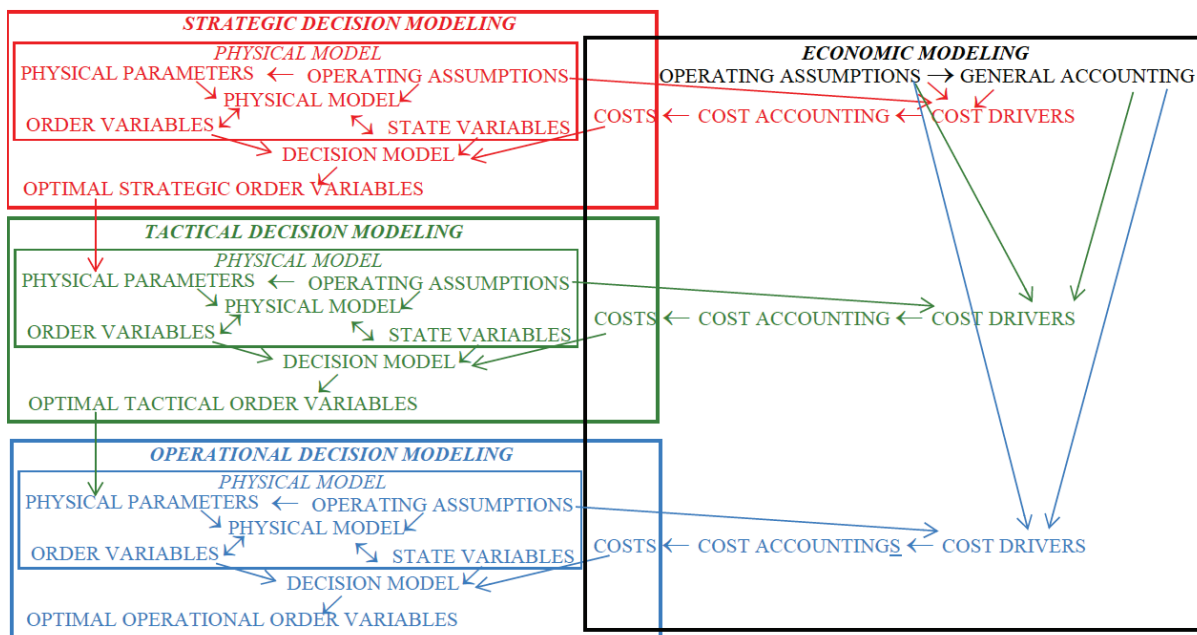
STRATEGIC DECISION MODELING

PHYSICAL MODEL

PHYSICAL PARAMETERS ← OPERATING ASSUMPTIONS

PHYSICAL MODEL

ORDER VARIABLES STATE VARIABLES

DECISION MODEL

OPTIMAL STRATEGIC ORDER VARIABLES

TACTICAL DECISION MODELING

PHYSICAL MODEL

PHYSICAL PARAMETERS ← OPERATING ASSUMPTIONS

PHYSICAL MODEL

ORDER VARIABLES STATE VARIABLES

DECISION MODEL

OPTIMAL TACTICAL ORDER VARIABLES

OPERATIONAL DECISION MODELING

PHYSICAL MODEL

PHYSICAL PARAMETERS ← OPERATING ASSUMPTIONS

PHYSICAL MODEL

ORDER VARIABLES STATE VARIABLES

DECISION MODEL

OPTIMAL OPERATIONAL ORDER VARIABLES

ECONOMIC MODELING

OPERATING ASSUMPTIONS → GENERAL ACCOUNTING

COSTS ← COST ACCOUNTING ← COST DRIVERS

COSTS ← COST ACCOUNTING ← COST DRIVERS

COSTS ← COST ACCOUNTINGS ← COST DRIVERS